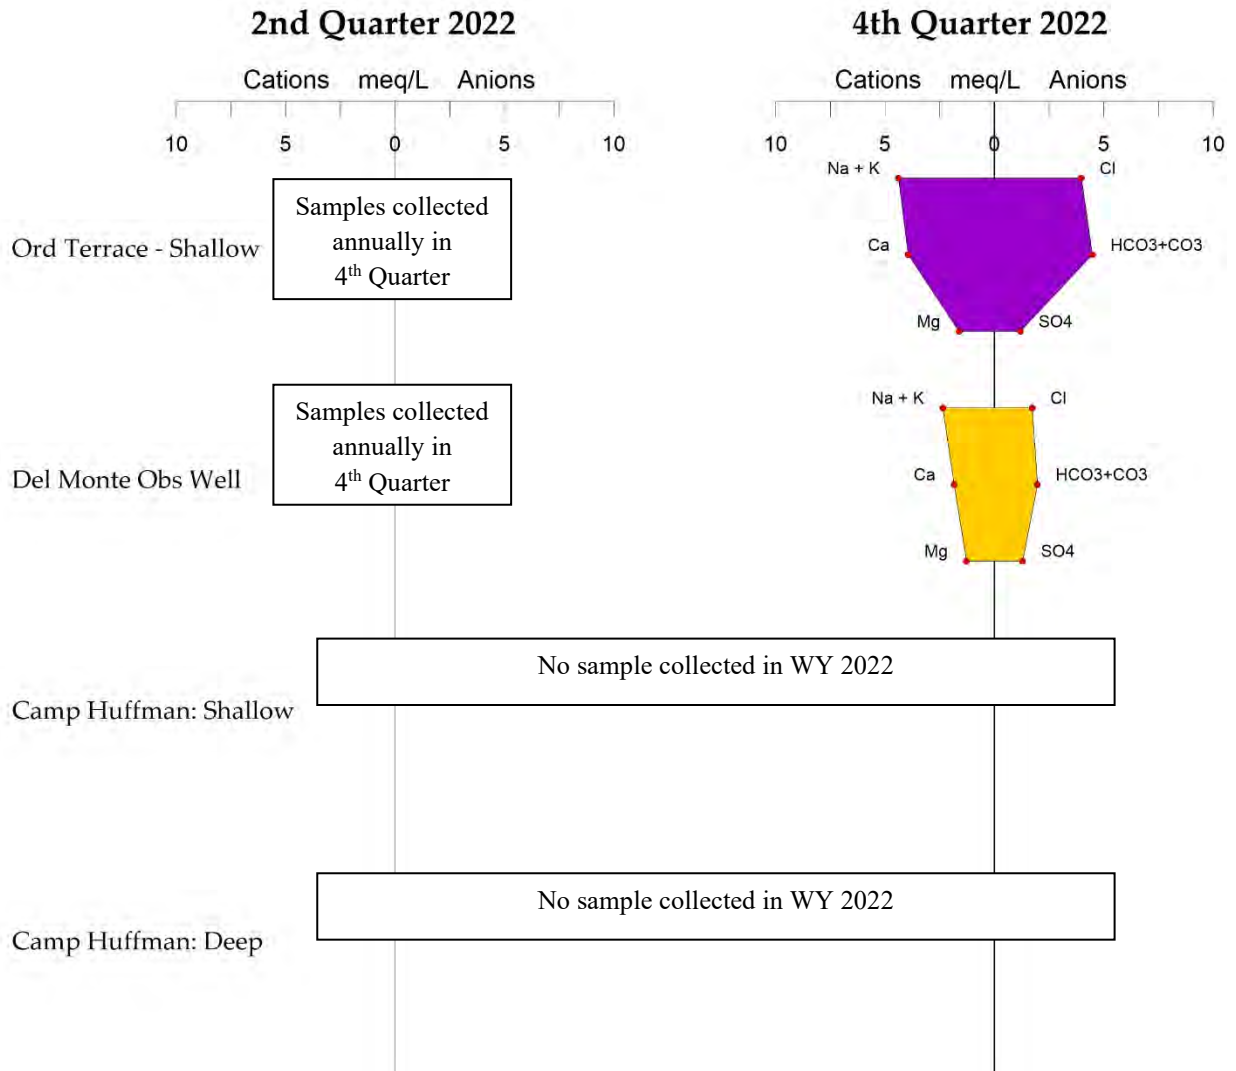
2nd Quarter 2022

Cations meq/L Anions

10 5 0 5 10

4th Quarter 2022

Cations meq/L Anions

10 5 0 5 10

Ord Terrace - Shallow

Samples collected annually in $4^{th}$ Quarter

Na + K
Cl
Ca
HCO3+CO3
Mg
SO4

Del Monte Obs Well

Samples collected annually in $4^{th}$ Quarter

Na + K
Cl
Ca
HCO3+CO3
Mg
SO4

Camp Huffman: Shallow

No sample collected in WY 2022

Camp Huffman: Deep

No sample collected in WY 2022